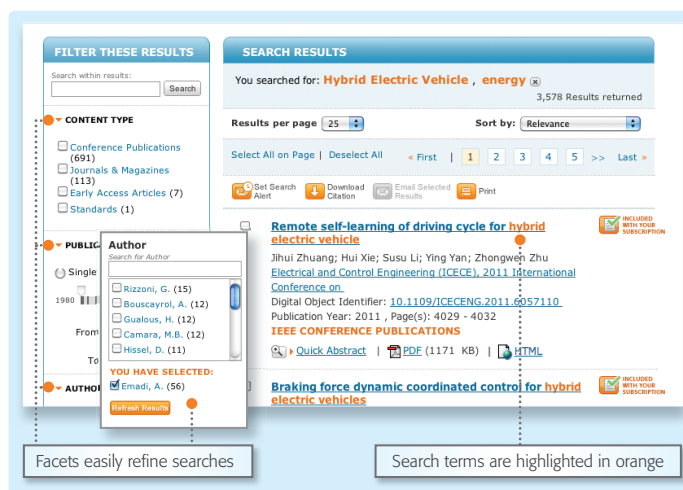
FILTER THESE RESULTS

Search within results:

Search

CONTENT TYPE

Conference Publications (691)

Journals & Magazines (113)

Early Access Articles (7)

Standards (1)

PUBLI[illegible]

Single

1980

From

To

AUTHO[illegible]

Author

Search for Author

Rizzoni, G. (15)

Bouscayrol, A. (12)

Gualous, H. (12)

Camara, M.B. (12)

Hissel, D. (11)

YOU HAVE SELECTED:

Emadi, A. (56)

Refresh Results

SEARCH RESULTS

You searched for: Hybrid Electric Vehicle , energy

3,578 Results returned

Results per page 25

Sort by: Relevance

Select All on Page | Deselect All

« First | 1 2 3 4 5 >> Last »

Set Search Alert

Download Citation

Email Selected Results

Print

Remote self-learning of driving cycle for hybrid electric vehicle

INCLUDED WITH YOUR SUBSCRIPTION

Jihui Zhuang; Hui Xie; Susu Li; Ying Yan; Zhongwen Zhu

Electrical and Control Engineering (ICECE), 2011 International Conference on

Digital Object Identifier: 10.1109/ICECENG.2011.6057110

Publication Year: 2011 , Page(s): 4029 - 4032

IEEE CONFERENCE PUBLICATIONS

Quick Abstract | PDF (1171 KB) | HTML

Braking force dynamic coordinated control for hybrid electric vehicles

INCLUDED WITH YOUR SUBSCRIPTION

Facets easily refine searches

Search terms are highlighted in orange